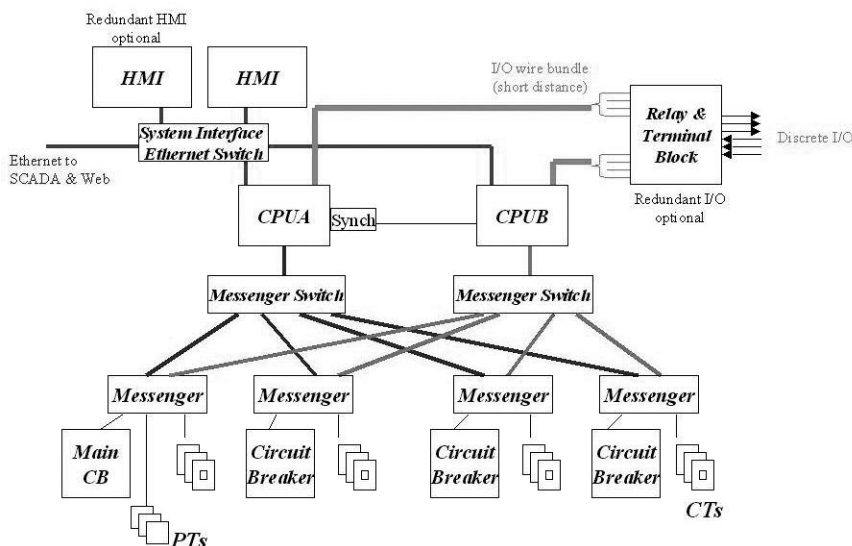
Redundant HMI optional

HMI

HMI

I/O wire bundle (short distance)

Relay & Terminal Block

Discrete I/O

System Interface Ethernet Switch

Ethernet to SCADA & Web

Redundant I/O optional

CPUA

Synch

CPUB

Messenger Switch

Messenger Switch

Messenger

Messenger

Messenger

Messenger

Main CB

Circuit Breaker

Circuit Breaker

Circuit Breaker

CTs

PTs